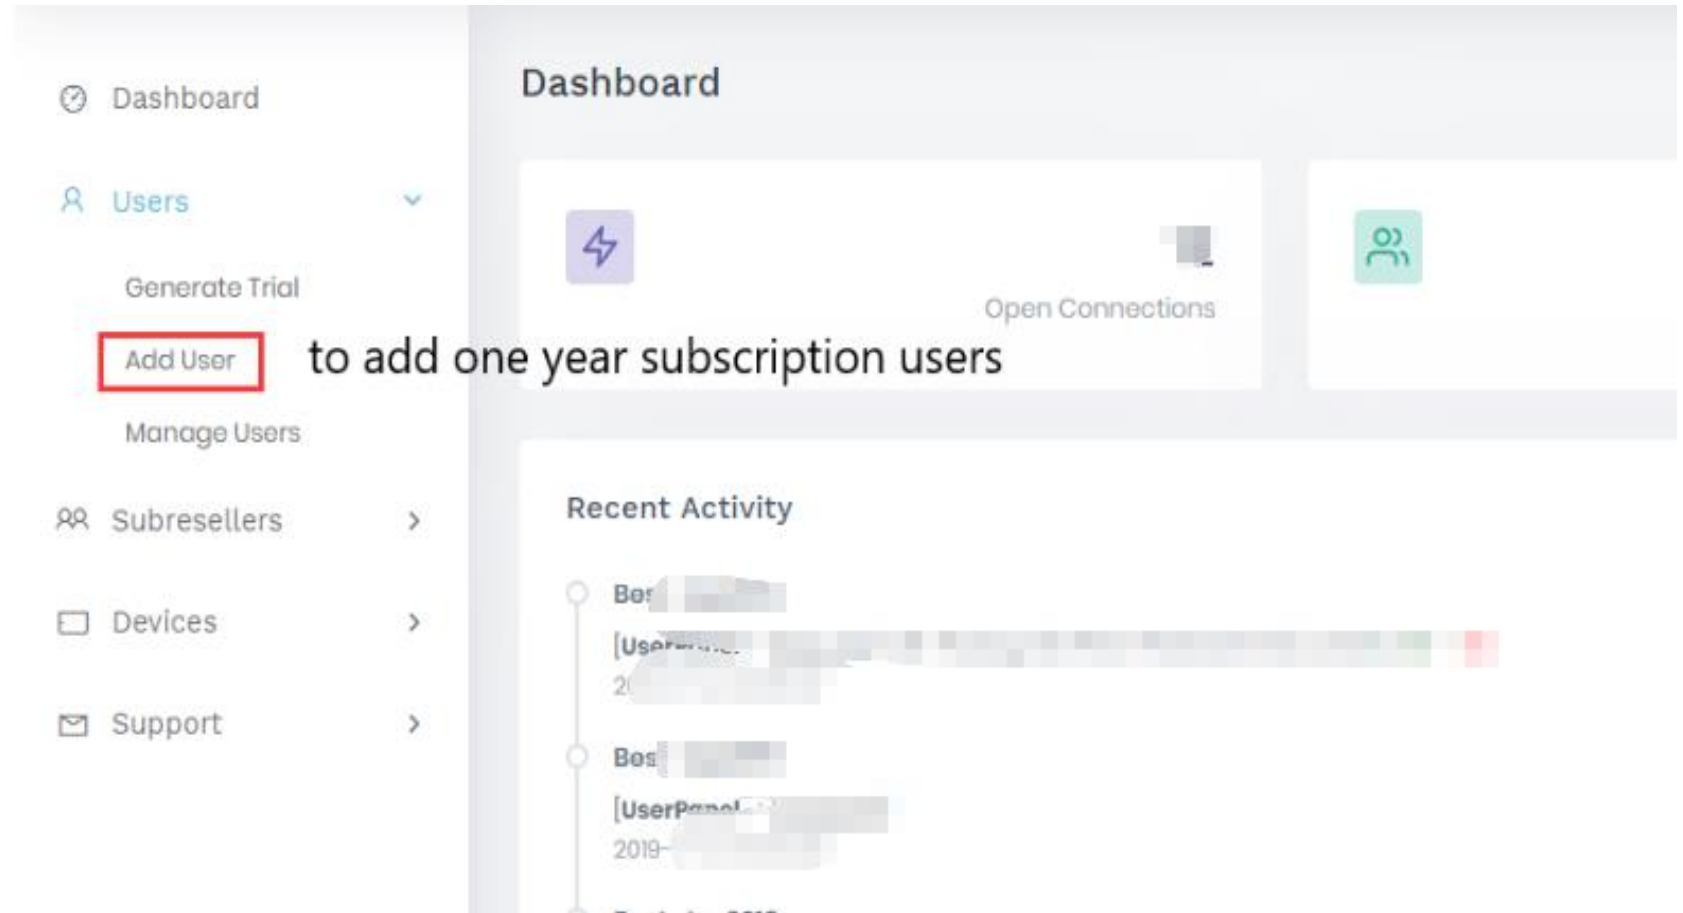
Dashboard

Users

Generate Trial

Add User

to add one year subscription users

Manage Users

Subresellers

Devices

Support

Dashboard

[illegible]

Open Connections

Recent Activity

Bes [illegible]

[User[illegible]

2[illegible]

Bes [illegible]

[UserPanel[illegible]

2019-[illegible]